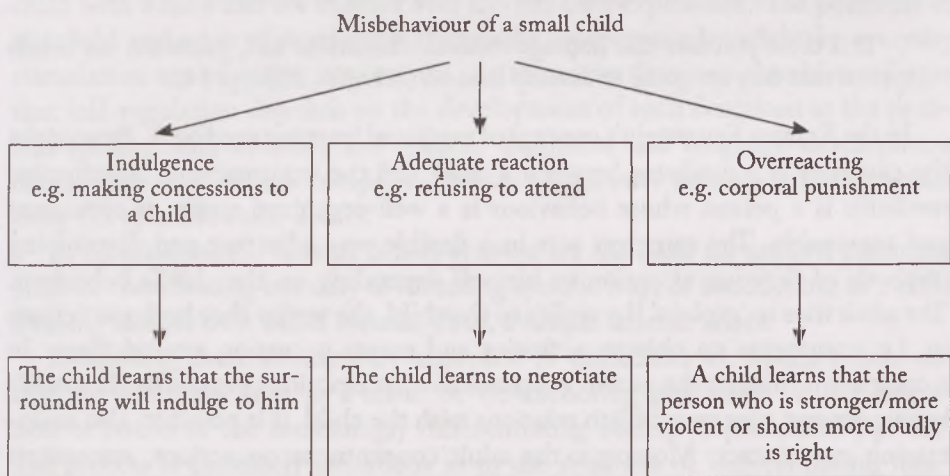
Misbehaviour of a small child

| Indulgence e.g. making concessions to a child | Adequate reaction e.g. refusing to attend | Overreacting e.g. corporal punishment |
|---|---|---|
| The child learns that the surrounding will indulge to him | The child learns to negotiate | A child learns that the person who is stronger/more violent or shouts more loudly is right |